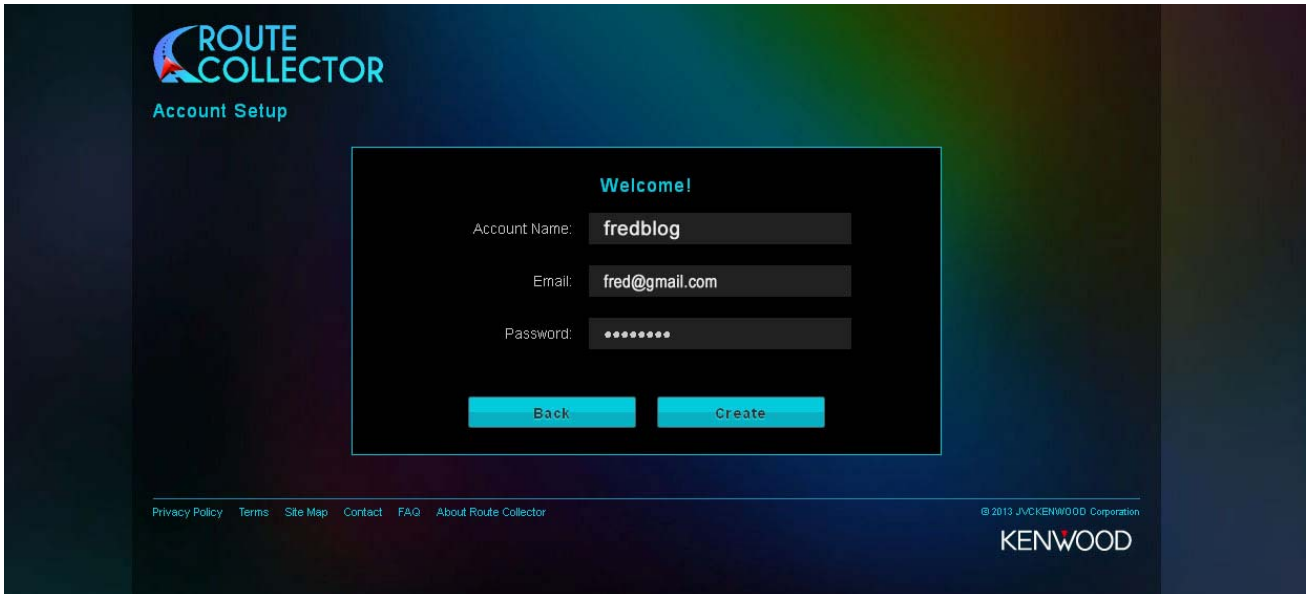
ROUTE COLLECTOR

Account Setup

Welcome!

Account Name: fredblog

Email: fred@gmail.com

Password: ••••••••

Back Create

Privacy Policy Terms Site Map Contact FAQ About Route Collector

© 2013 JVCKENWOOD Corporation

KENWOOD